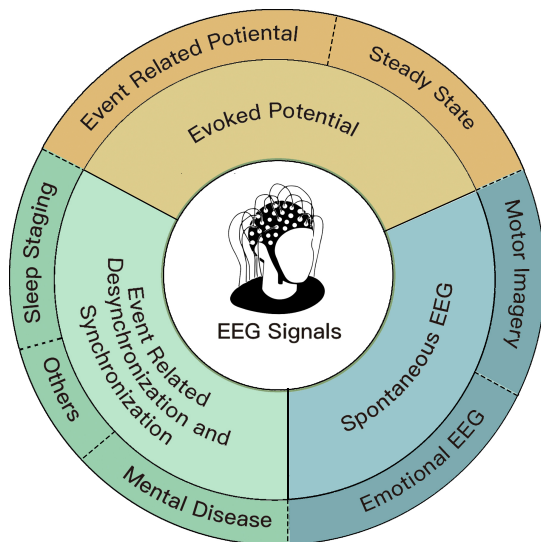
Event Related Potiental

Steady State

Evoked Potential

Sleep Staging

Others

Event Related Desynchronization and Synchronization

Mental Disease

EEG Signals

Spontaneous EEG

Motor Imagery

Emotional EEG